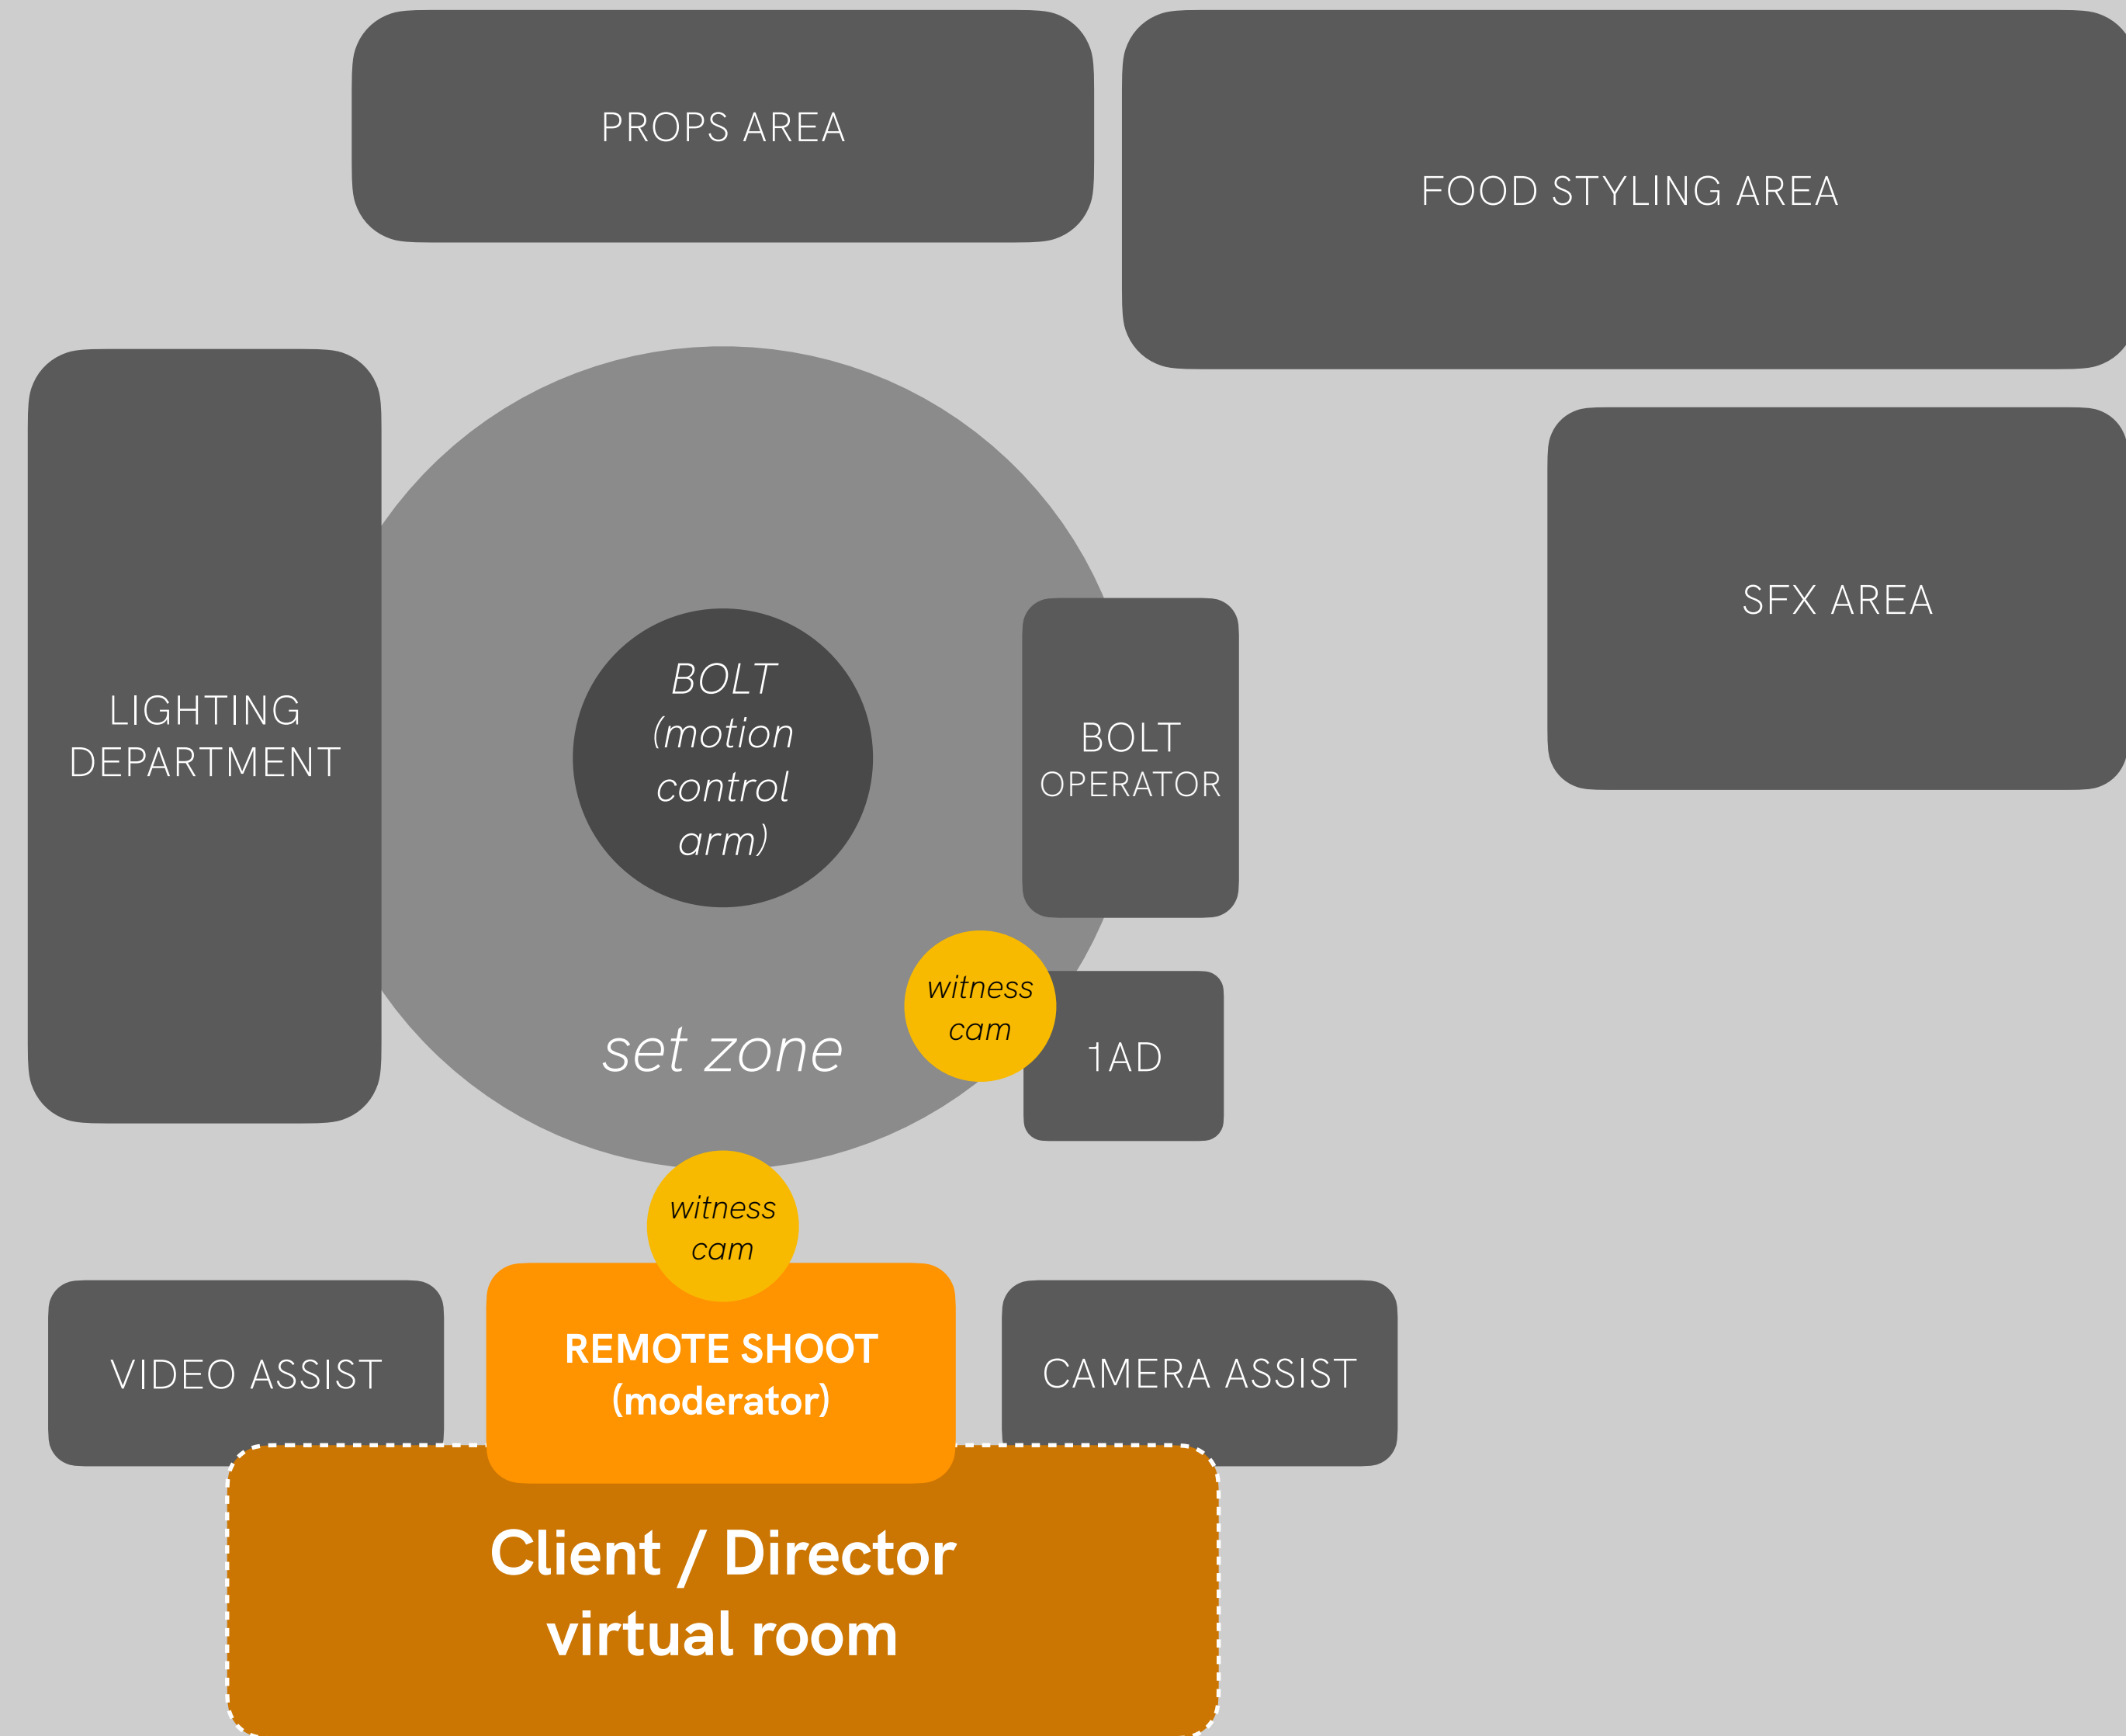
PROPS AREA

FOOD STYLING AREA

SFX AREA

LIGHTING DEPARTMENT

BOLT (motion control arm)

BOLT OPERATOR

set zone

witness cam

1AD

witness cam

VIDEO ASSIST

REMOTE SHOOT (moderator)

CAMERA ASSIST

Client / Director virtual room